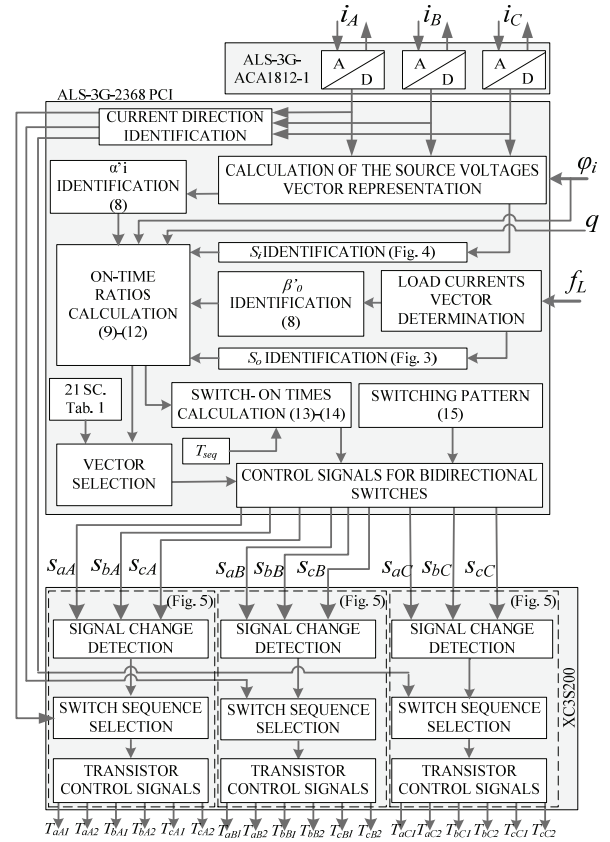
$i_A$ $i_B$ $i_C$

ALS-3G-ACA1812-1

A D A D A D

ALS-3G-2368 PCI

CURRENT DIRECTION IDENTIFICATION

α'i IDENTIFICATION (8)

CALCULATION OF THE SOURCE VOLTAGES VECTOR REPRESENTATION

$\varphi_i$

$q$

$S_i$ IDENTIFICATION (Fig. 4)

ON-TIME RATIOS CALCULATION (9)-(12)

β'o IDENTIFICATION (8)

LOAD CURRENTS VECTOR DETERMINATION

$f_L$

$S_o$ IDENTIFICATION (Fig. 3)

21 SC. Tab. 1

SWITCH- ON TIMES CALCULATION (13)-(14)

SWITCHING PATTERN (15)

$T_{seq}$

VECTOR SELECTION

CONTROL SIGNALS FOR BIDIRECTIONAL SWITCHES

$s_{aA}$ $s_{bA}$ $s_{cA}$ $s_{aB}$ $s_{bB}$ $s_{cB}$ $s_{aC}$ $s_{bC}$ $s_{cC}$

(Fig. 5) (Fig. 5) (Fig. 5)

SIGNAL CHANGE DETECTION

SIGNAL CHANGE DETECTION

SIGNAL CHANGE DETECTION

SWITCH SEQUENCE SELECTION

SWITCH SEQUENCE SELECTION

SWITCH SEQUENCE SELECTION

TRANSISTOR CONTROL SIGNALS

TRANSISTOR CONTROL SIGNALS

TRANSISTOR CONTROL SIGNALS

XC3S200

$T_{aA1}$ $T_{aA2}$ $T_{bA1}$ $T_{bA2}$ $T_{cA1}$ $T_{cA2}$ $T_{aB1}$ $T_{aB2}$ $T_{bB1}$ $T_{bB2}$ $T_{cB1}$ $T_{cB2}$ $T_{aC1}$ $T_{aC2}$ $T_{bC1}$ $T_{bC2}$ $T_{cC1}$ $T_{cC2}$